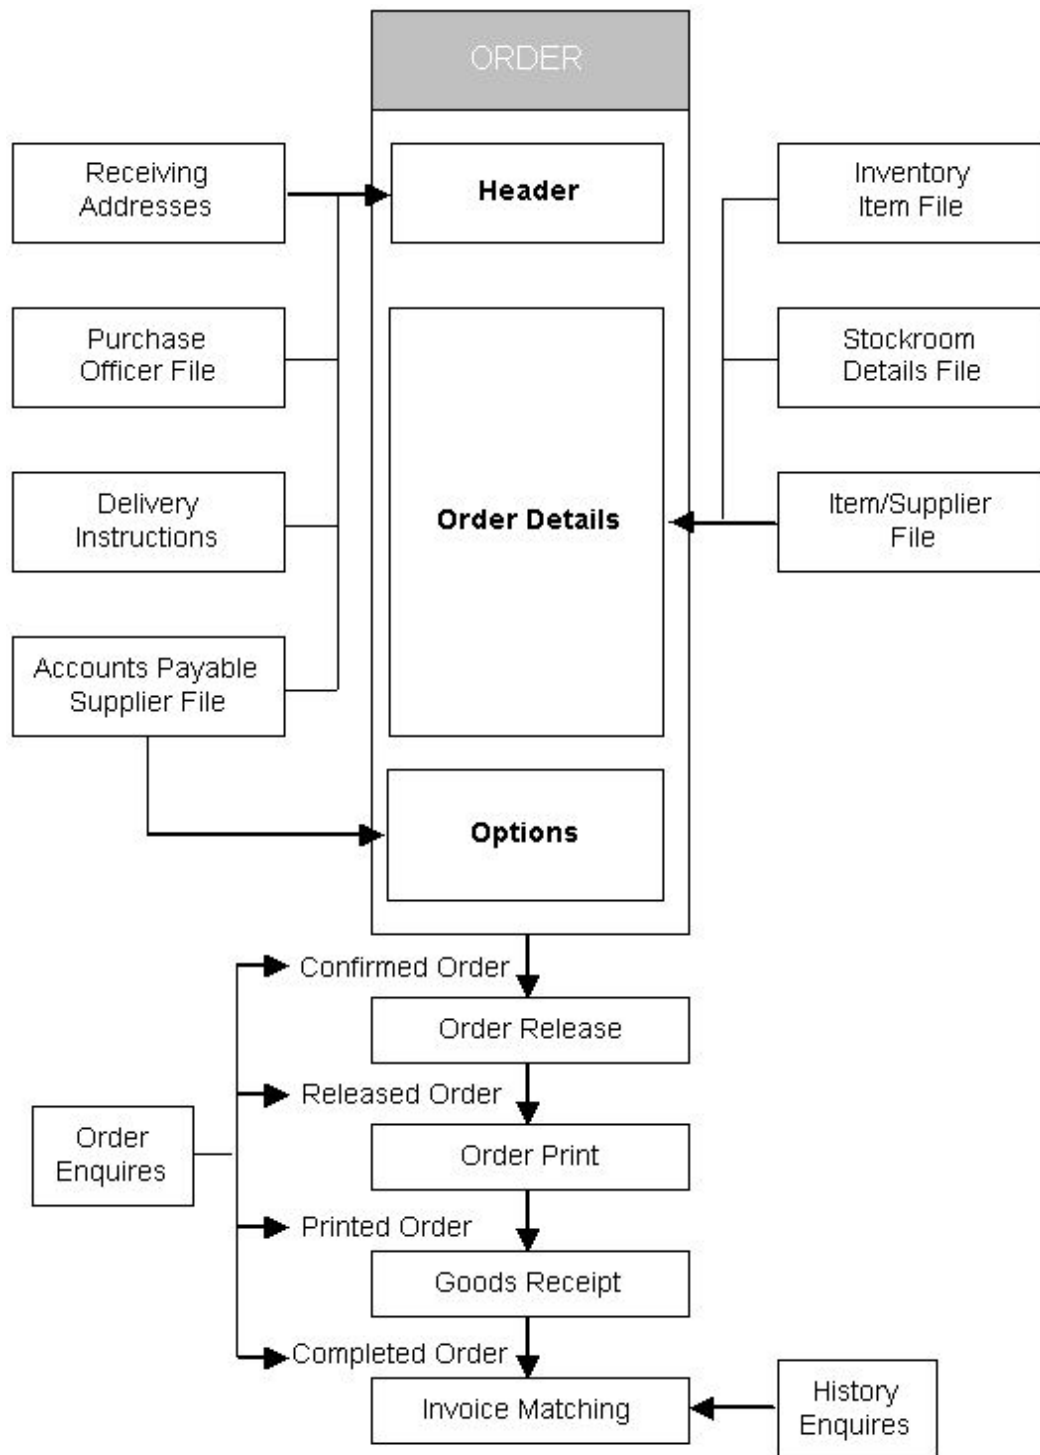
ORDER

Receiving Addresses

Purchase Officer File

Delivery Instructions

Accounts Payable Supplier File

Header

Order Details

Options

Inventory Item File

Stockroom Details File

Item/Supplier File

Confirmed Order

Order Release

Released Order

Order Print

Printed Order

Goods Receipt

Completed Order

Invoice Matching

Order Enquires

History Enquires